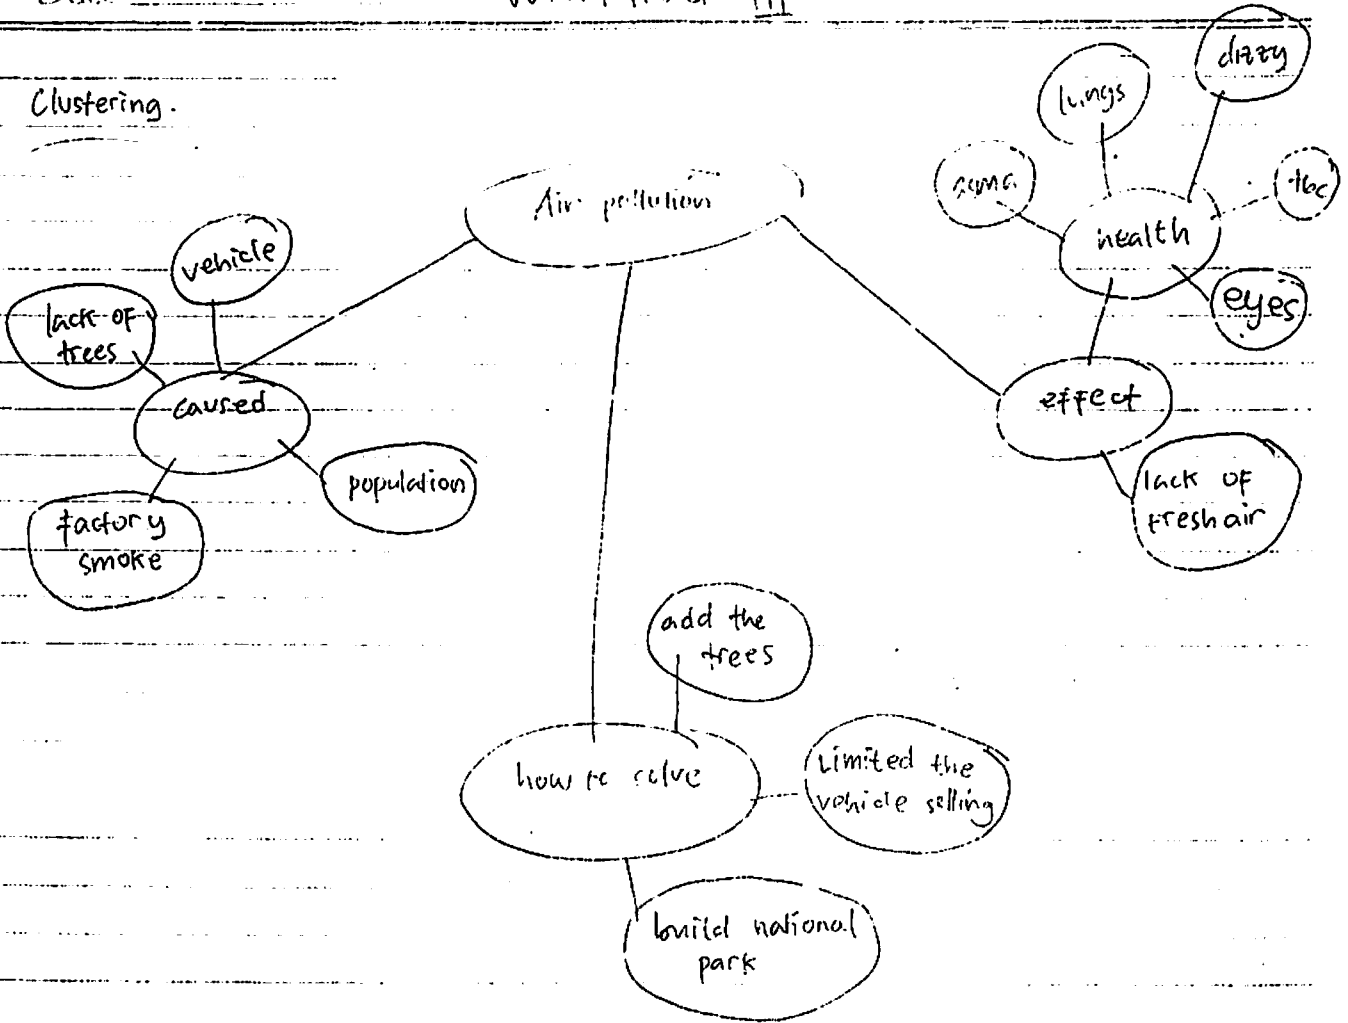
Clustering.

Air pollution

caused
vehicle
lack of trees
population
factory smoke

effect
health
lungs
dizzy
asma
tbc
eyes
lack of fresh air

how to solve
add the trees
Limited the vehicle selling
build national park